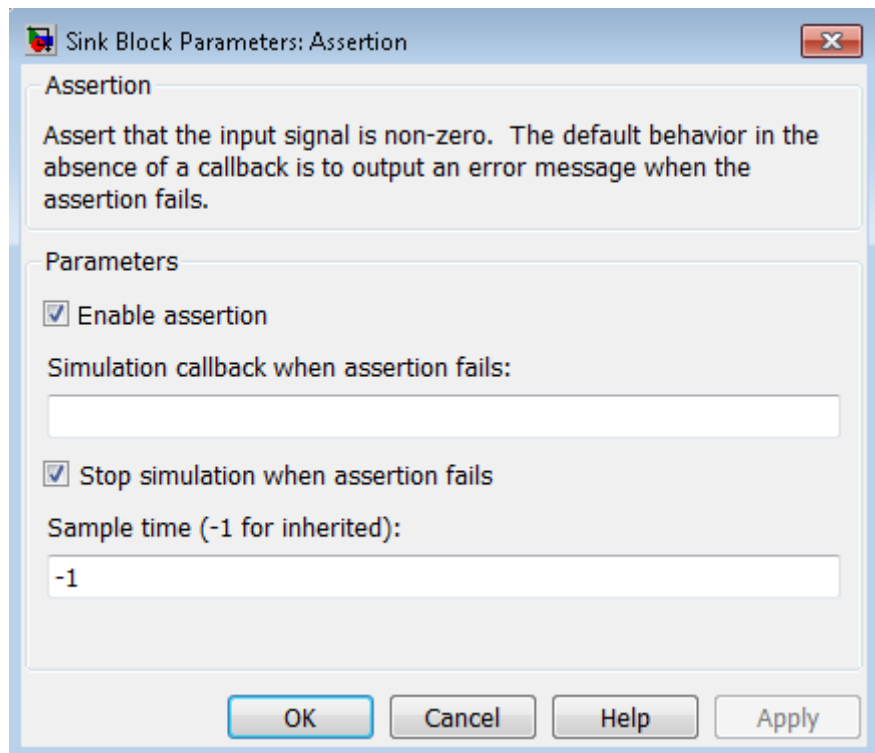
Sink Block Parameters: Assertion

Assertion

Assert that the input signal is non-zero. The default behavior in the absence of a callback is to output an error message when the assertion fails.

Parameters

☑ Enable assertion

Simulation callback when assertion fails:

☑ Stop simulation when assertion fails

Sample time (-1 for inherited):

-1

OK Cancel Help Apply